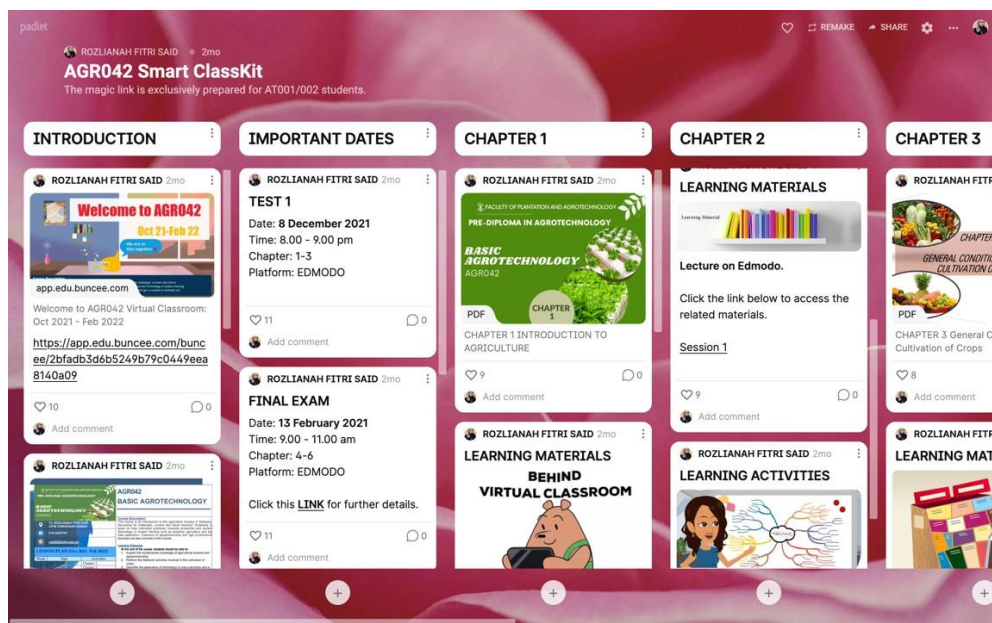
padlet

ROZLIANAH FITRI SAID • 2mo

AGR042 Smart ClassKit

The magic link is exclusively prepared for AT001/002 students.

REMAKE SHARE ...

INTRODUCTION

ROZLIANAH FITRI SAID 2mo

Welcome to AGR042

Oct 21-Feb 22

app.edu.buncee.com

Welcome to AGR042 Virtual Classroom: Oct 2021 - Feb 2022

https://app.edu.buncee.com/buncee/2bfadb3d6b5249b79c0449eea8140a09

10 0

Add comment

ROZLIANAH FITRI SAID 2mo

AGR042 BASIC AGROTECHNOLOGY

LESSON PLAN

IMPORTANT DATES

ROZLIANAH FITRI SAID 2mo

TEST 1

Date: 8 December 2021
Time: 8.00 - 9.00 pm
Chapter: 1-3
Platform: EDMODO

11 0

Add comment

ROZLIANAH FITRI SAID 2mo

FINAL EXAM

Date: 13 February 2021
Time: 9.00 - 11.00 am
Chapter: 4-6
Platform: EDMODO

Click this LINK for further details.

11 0

Add comment

CHAPTER 1

ROZLIANAH FITRI SAID 2mo

FACULTY OF PLANTATION AND AGROTECHNOLOGY

PRE-DIPLOMA IN AGROTECHNOLOGY

BASIC AGROTECHNOLOGY

AGR042

CHAPTER 1

PDF

CHAPTER 1 INTRODUCTION TO AGRICULTURE

9 0

Add comment

ROZLIANAH FITRI SAID 2mo

LEARNING MATERIALS

BEHIND VIRTUAL CLASSROOM

CHAPTER 2

LEARNING MATERIALS

Learning Material

Lecture on Edmodo.

Click the link below to access the related materials.

Session 1

9 0

Add comment

ROZLIANAH FITRI SAID 2mo

LEARNING ACTIVITIES

CHAPTER 3

ROZLIANAH FITRI

CHAPTER

GENERAL CONDITI CULTIVATION O

PDF

CHAPTER 3 General C Cultivation of Crops

8

Add comment

ROZLIANAH FITR

LEARNING MAT